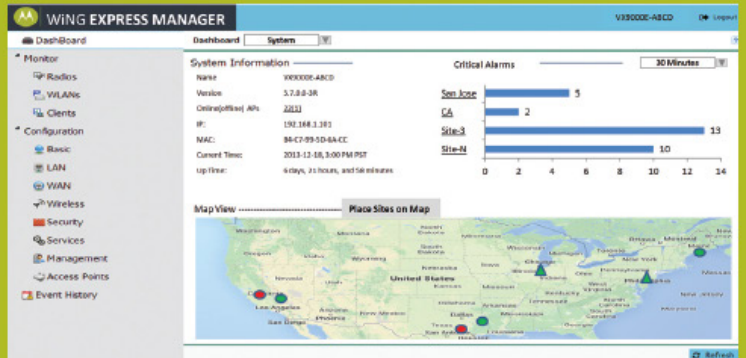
WiNG EXPRESS MANAGER

VX9000E-ABCD

Logout

DashBoard

Monitor

Radios

WLANs

Clients

Configuration

Basic

LAN

WAN

Wireless

Security

Services

Management

Access Points

Event History

Dashboard System

System Information

Name VX9000E-ABCD

Version 5.7.0.0-3R

Online(offline) APs 22(1)

IP: 192.168.1.101

MAC: B4-C7-99-5D-6A-CC

Current Time: 2013-12-18, 3:00 PM PST

Up Time: 6 days, 21 hours, and 58 minutes

Critical Alarms

30 Minutes

| Site | Alarms |
|---|---|
| San Jose | 5 |
| CA | 2 |
| Site-3 | 13 |
| Site-N | 10 |

0 2 4 6 8 10 12 14

Map View

Place Sites on Map

United States

Nevada

Los Angeles

San Diego

Kansas

Oklahoma

Arkansas

Texas

Dallas

Houston

San Antonio

New Mexico

Arizona

Phoenix

Chicago

Philadelphia

Washington

Toronto

Montreal

Refresh